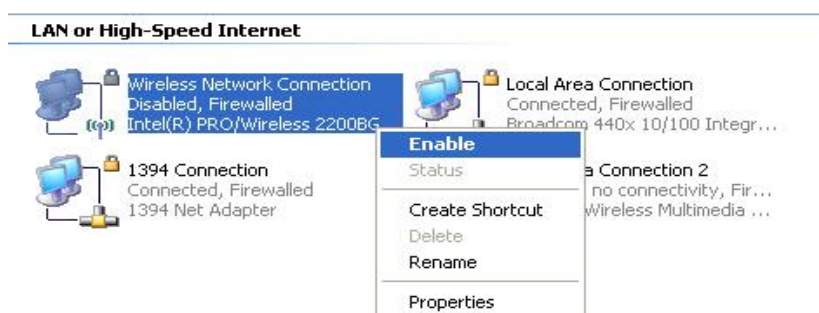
LAN or High-Speed Internet

Wireless Network Connection
Disabled, Firewalled
Intel(R) PRO/Wireless 2200BG

Local Area Connection
Connected, Firewalled
Broadcom 440x 10/100 Integr...

1394 Connection
Connected, Firewalled
1394 Net Adapter

a Connection 2
no connectivity, Fir...
Wireless Multimedia ...

Enable
Status
Create Shortcut
Delete
Rename
Properties